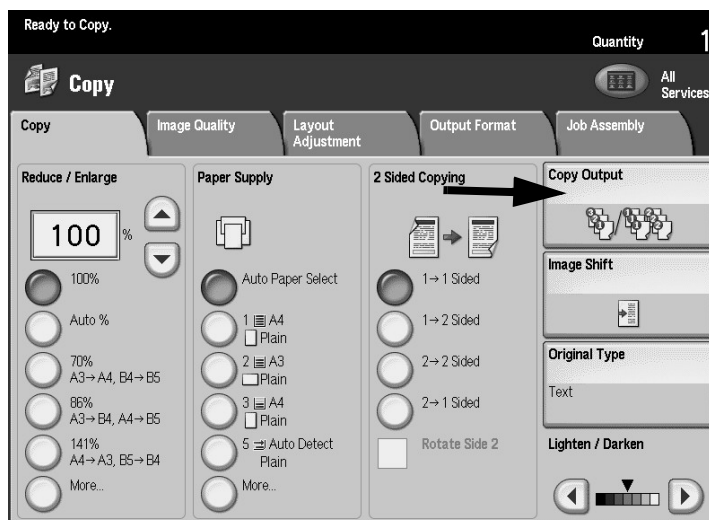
Ready to Copy.

Quantity 1

Copy

All Services

Copy

Image Quality

Layout Adjustment

Output Format

Job Assembly

Reduce / Enlarge

100 %

100%

Auto %

70% A3→A4, B4→B5

86% A3→B4, A4→B5

141% A4→A3, B5→B4

More...

Paper Supply

Auto Paper Select

1 A4 Plain

2 A3 Plain

3 A4 Plain

5 Auto Detect Plain

More...

2 Sided Copying

1→1 Sided

1→2 Sided

2→2 Sided

2→1 Sided

Rotate Side 2

Copy Output

Image Shift

Original Type

Text

Lighten / Darken